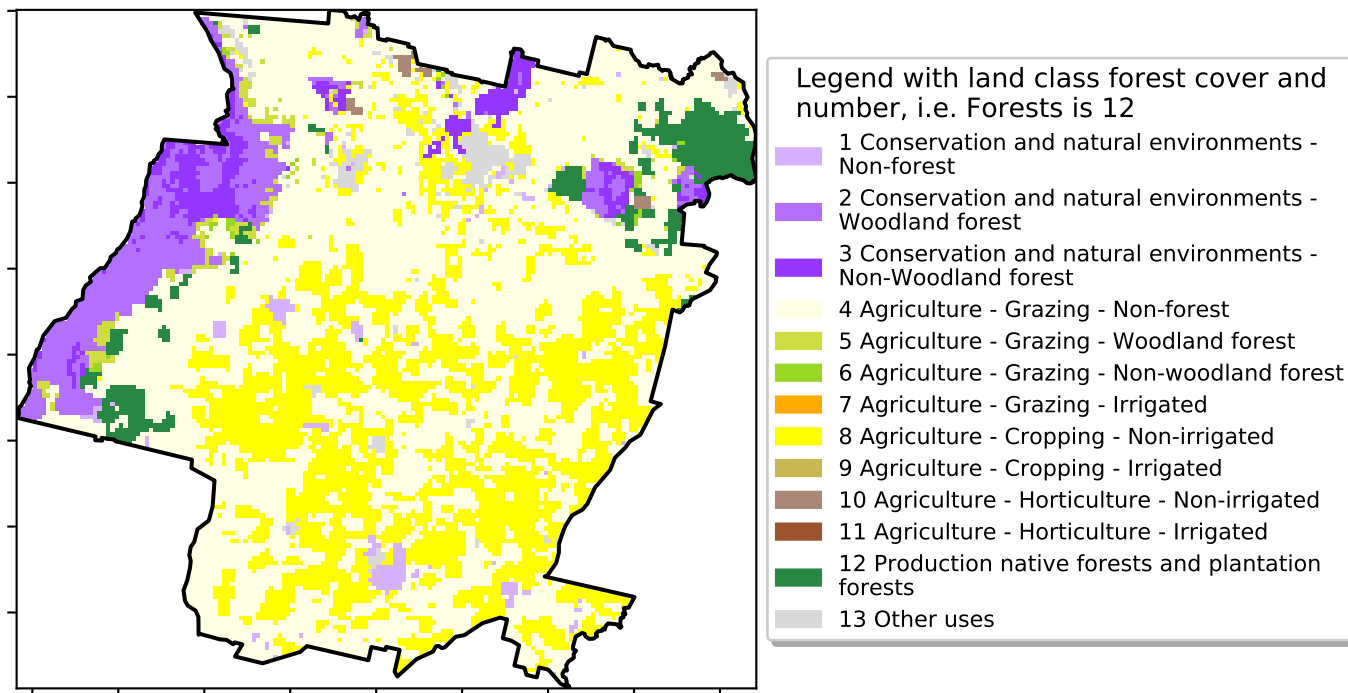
Legend with land class forest cover and number, i.e. Forests is 12

1 Conservation and natural environments - Non-forest

2 Conservation and natural environments - Woodland forest

3 Conservation and natural environments - Non-Woodland forest

4 Agriculture - Grazing - Non-forest

5 Agriculture - Grazing - Woodland forest

6 Agriculture - Grazing - Non-woodland forest

7 Agriculture - Grazing - Irrigated

8 Agriculture - Cropping - Non-irrigated

9 Agriculture - Cropping - Irrigated

10 Agriculture - Horticulture - Non-irrigated

11 Agriculture - Horticulture - Irrigated

12 Production native forests and plantation forests

13 Other uses